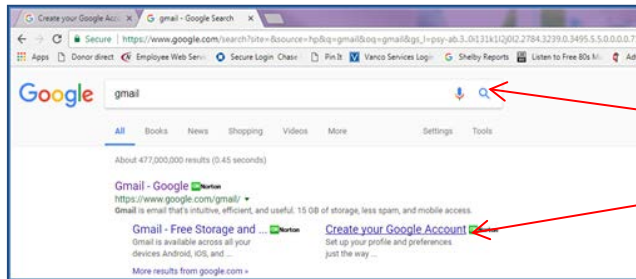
Create your Google Acc ×
gmail - Google Search ×

Secure | https://www.google.com/search?site=&source=hp&q=gmail&oq=gmail&gs_l=psy-ab.3..0l3j1k1j0l2.2784.3239.0.3495.5.5.0.0.0.0.7

Apps | Donor direct | Employee Web Serv | Secure Login Chase | Pin It | Vanco Services Login | Shelby Reports | Listen to Free 80s M | Ad

Google

gmail

All Books News Shopping Videos More Settings Tools

About 477,000,000 results (0.45 seconds)

Gmail - Google Norton
https://www.google.com/gmail/ ▾
Gmail is email that's intuitive, efficient, and useful. 15 GB of storage, less spam, and mobile access.

Gmail - Free Storage and ... Norton
Gmail is available across all your devices Android, iOS, and ...

Create your Google Account Norton
Set up your profile and preferences just the way ...

More results from google.com »